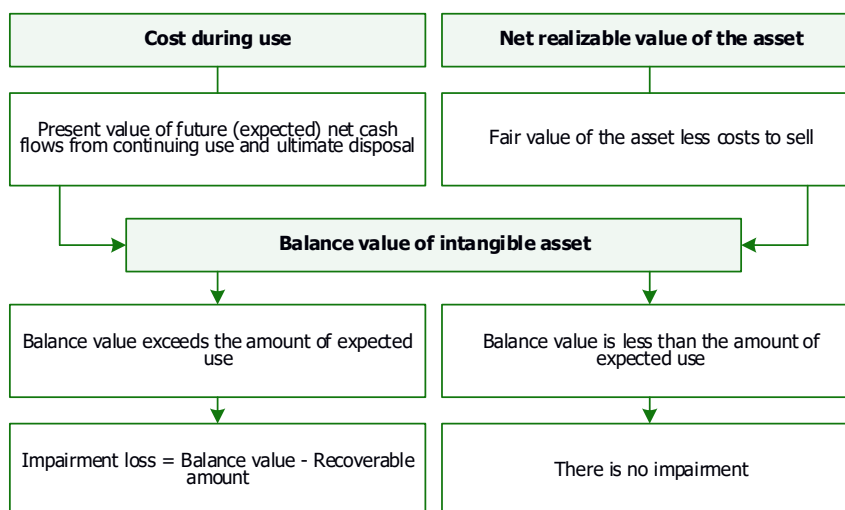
Cost during use

Net realizable value of the asset

Present value of future (expected) net cash flows from continuing use and ultimate disposal

Fair value of the asset less costs to sell

Balance value of intangible asset

Balance value exceeds the amount of expected use

Balance value is less than the amount of expected use

Impairment loss = Balance value - Recoverable amount

There is no impairment